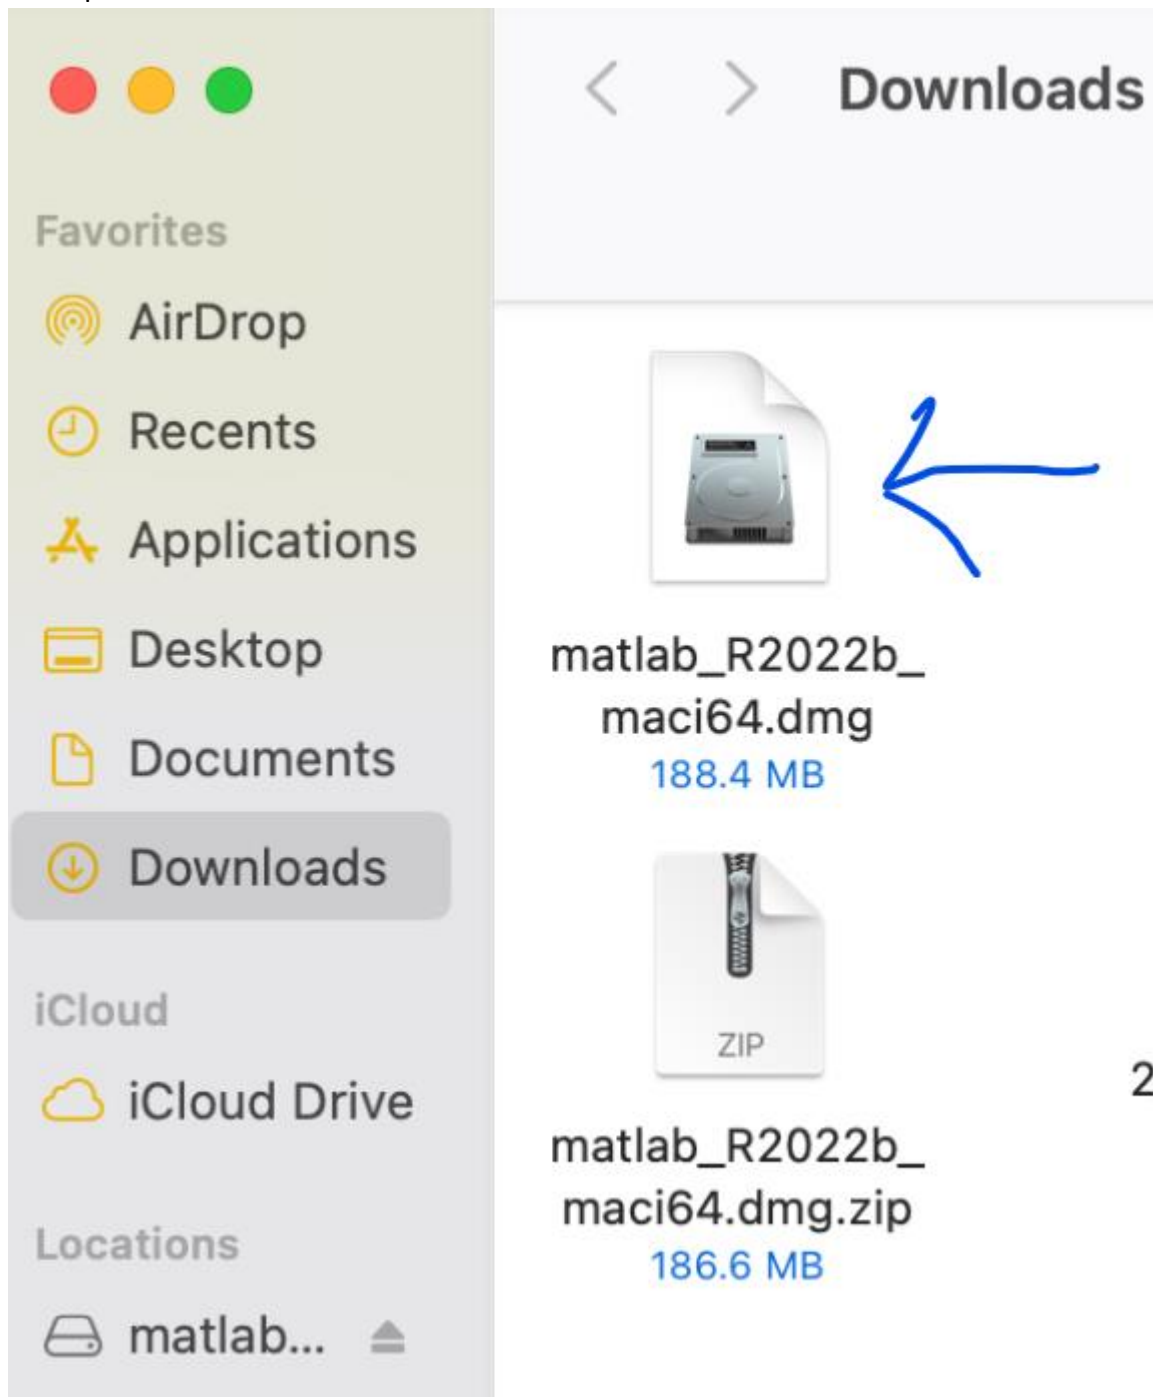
Downloads

Favorites
AirDrop
Recents
Applications
Desktop
Documents
Downloads

iCloud
iCloud Drive

Locations
matlab...

matlab_R2022b_maci64.dmg
188.4 MB

ZIP
matlab_R2022b_maci64.dmg.zip
186.6 MB

2